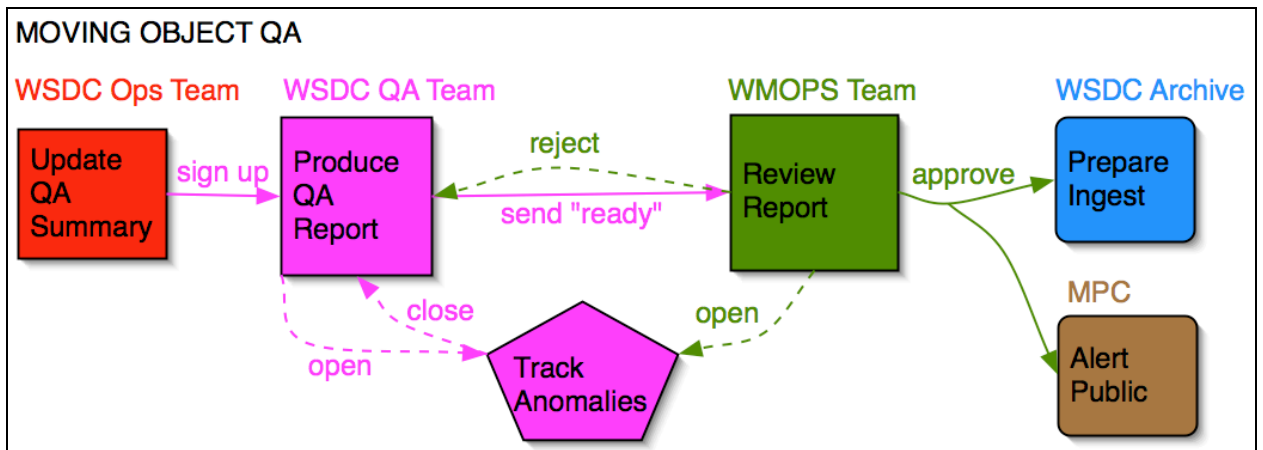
MOVING OBJECT QA

WSDC Ops Team

WSDC QA Team

WMOPS Team

WSDC Archive

Update QA Summary

sign up

Produce QA Report

reject

send "ready"

Review Report

approve

Prepare Ingest

MPC

Alert Public

close

open

open

Track Anomalies